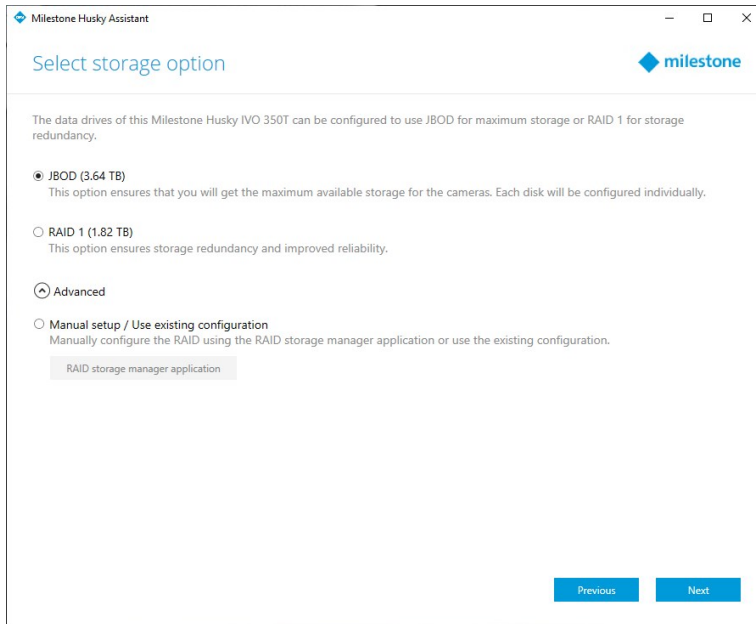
Milestone Husky Assistant

Select storage option

milestone

The data drives of this Milestone Husky IVO 350T can be configured to use JBOD for maximum storage or RAID 1 for storage redundancy.

JBOD (3.64 TB)
This option ensures that you will get the maximum available storage for the cameras. Each disk will be configured individually.

RAID 1 (1.82 TB)
This option ensures storage redundancy and improved reliability.

Advanced

Manual setup / Use existing configuration
Manually configure the RAID using the RAID storage manager application or use the existing configuration.

RAID storage manager application

Previous

Next